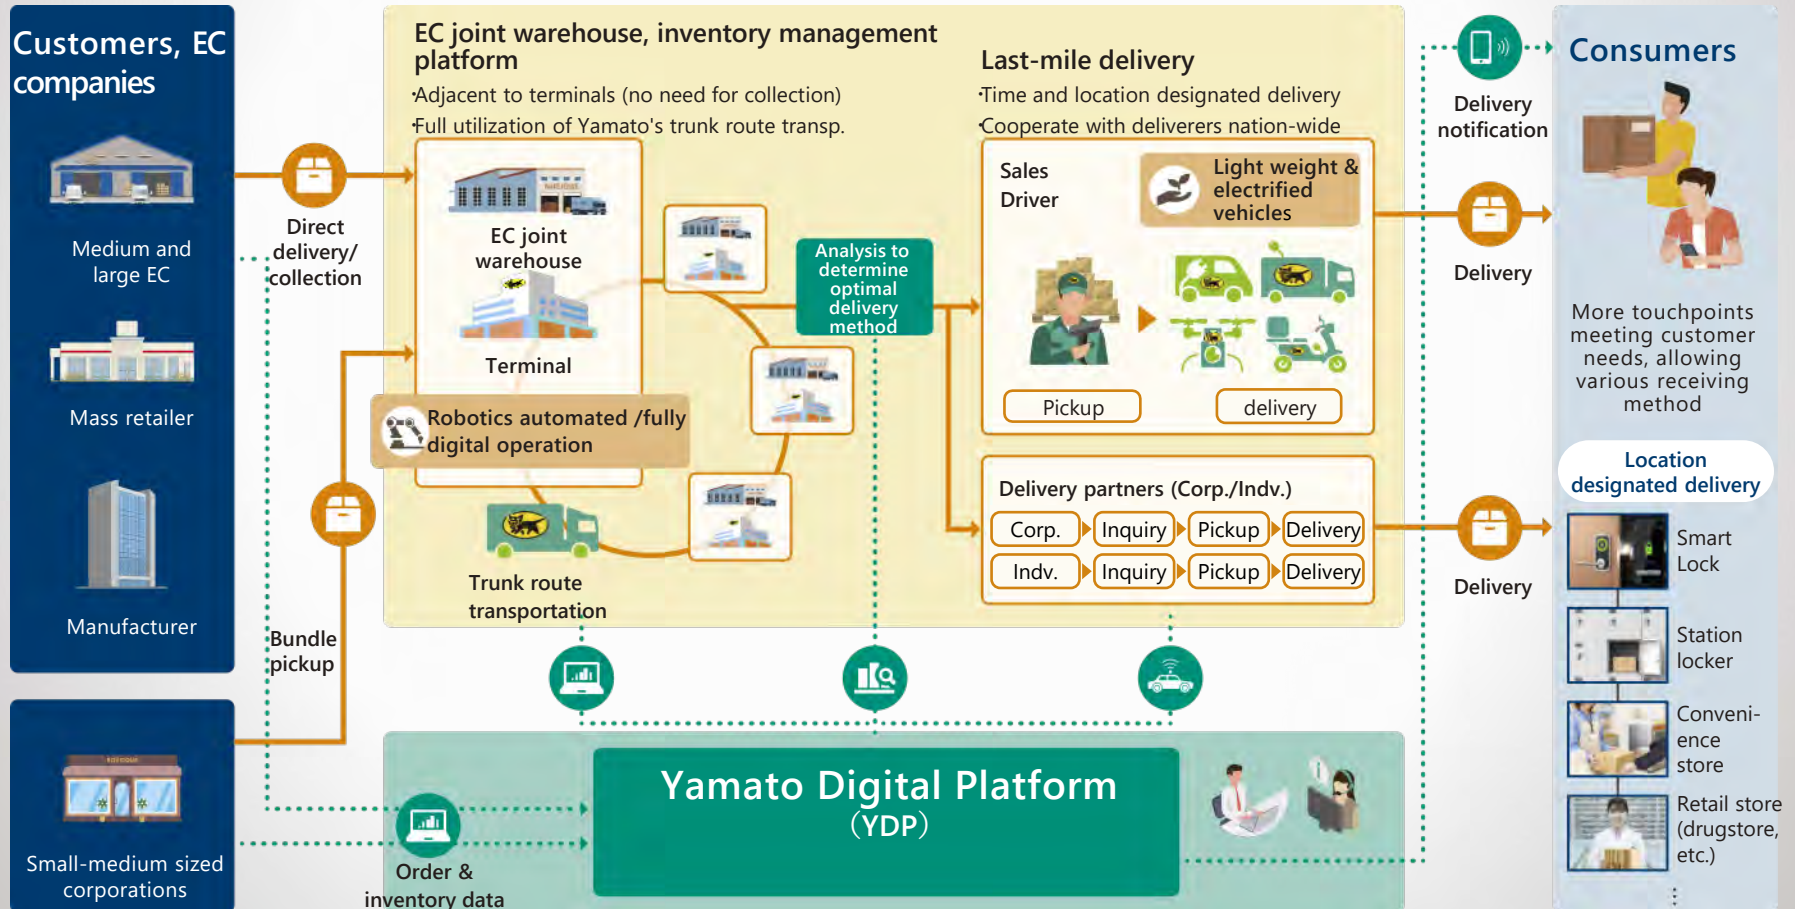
Customers, EC companies

Medium and large EC

Mass retailer

Manufacturer

Small-medium sized corporations

Direct delivery/ collection

Bundle pickup

EC joint warehouse, inventory management platform

·Adjacent to terminals (no need for collection)

·Full utilization of Yamato's trunk route transp.

EC joint warehouse

Terminal

Robotics automated /fully digital operation

Trunk route transportation

Analysis to determine optimal delivery method

Last-mile delivery

·Time and location designated delivery

·Cooperate with deliverers nation-wide

Sales Driver

Light weight & electrified vehicles

Pickup

delivery

Delivery partners (Corp./Indv.)

| Corp. | Inquiry | Pickup | Delivery |
|---|---|---|---|
| Indv. | Inquiry | Pickup | Delivery |

Delivery notification

Delivery

Delivery

Consumers

More touchpoints meeting customer needs, allowing various receiving method

Location designated delivery

Smart Lock

Station locker

Conveni-ence store

Retail store (drugstore, etc.)

Yamato Digital Platform (YDP)

Order & inventory data